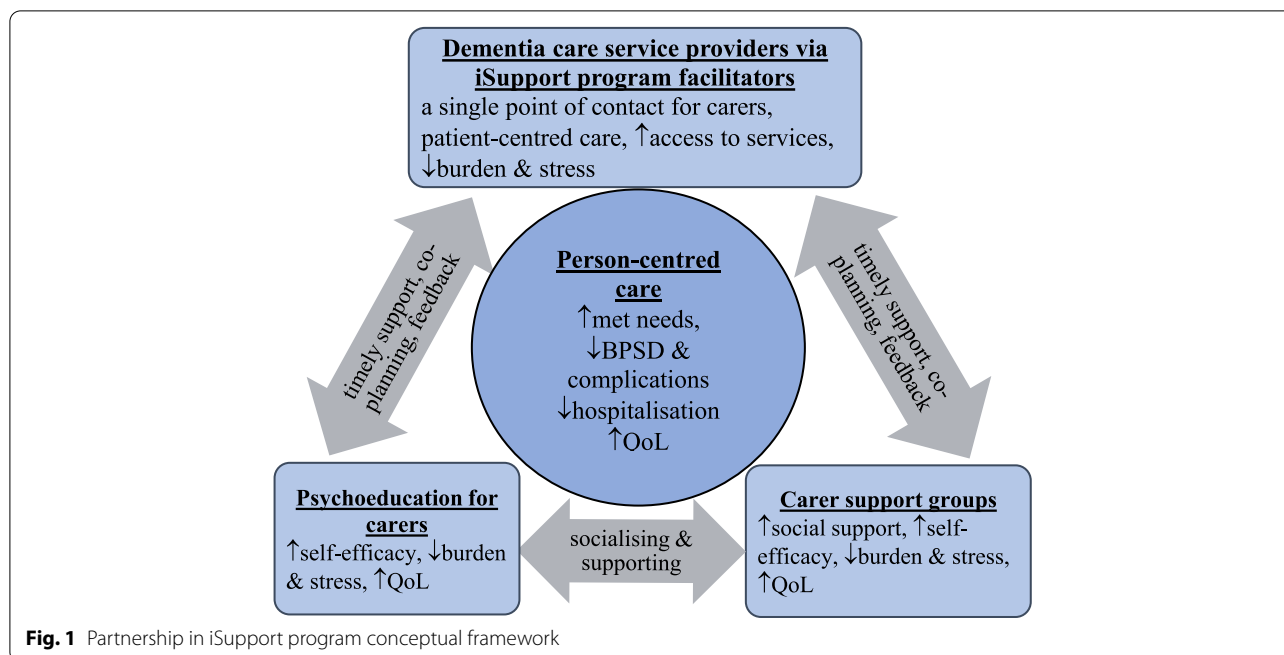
Dementia care service providers via iSupport program facilitators
a single point of contact for carers, patient-centred care, ↑access to services, ↓burden & stress

timely support, co-planning, feedback

Person-centred care
↑met needs, ↓BPSD & complications ↓hospitalisation ↑QoL

timely support, co-planning, feedback

Psychoeducation for carers
↑self-efficacy, ↓burden & stress, ↑QoL

socialising & supporting

Carer support groups
↑social support, ↑self-efficacy, ↓burden & stress, ↑QoL

**Fig. 1** Partnership in iSupport program conceptual framework